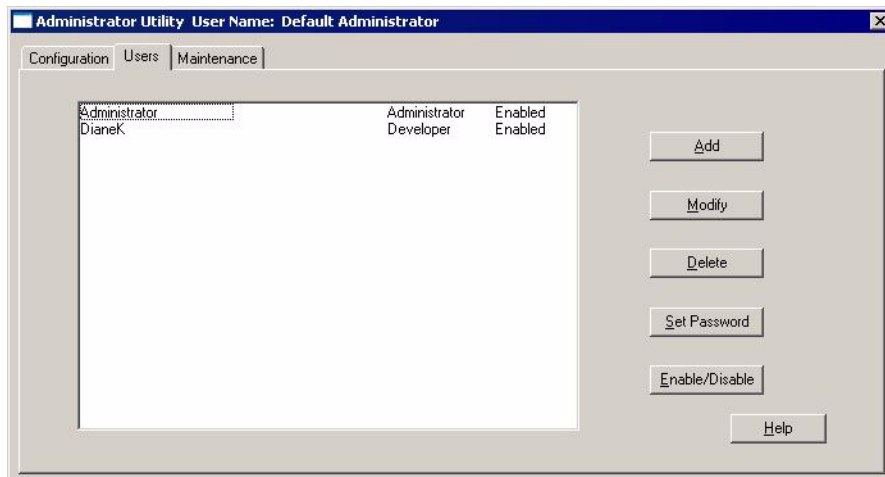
Administrator Utility User Name: Default Administrator

Configuration Users Maintenance

| | | |
|---|---|---|
| Administrator | Administrator | Enabled |
| DianeK | Developer | Enabled |

Add

Modify

Delete

Set Password

Enable/Disable

Help